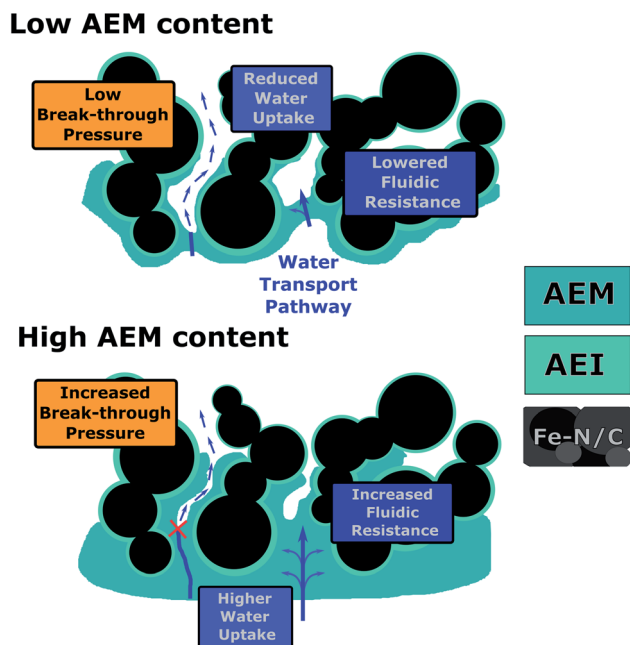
Low AEM content

Low Break-through Pressure

Reduced Water Uptake

Lowered Fluidic Resistance

Water Transport Pathway

AEM

AEI

Fe-N/C

High AEM content

Increased Break-through Pressure

Increased Fluidic Resistance

Higher Water Uptake